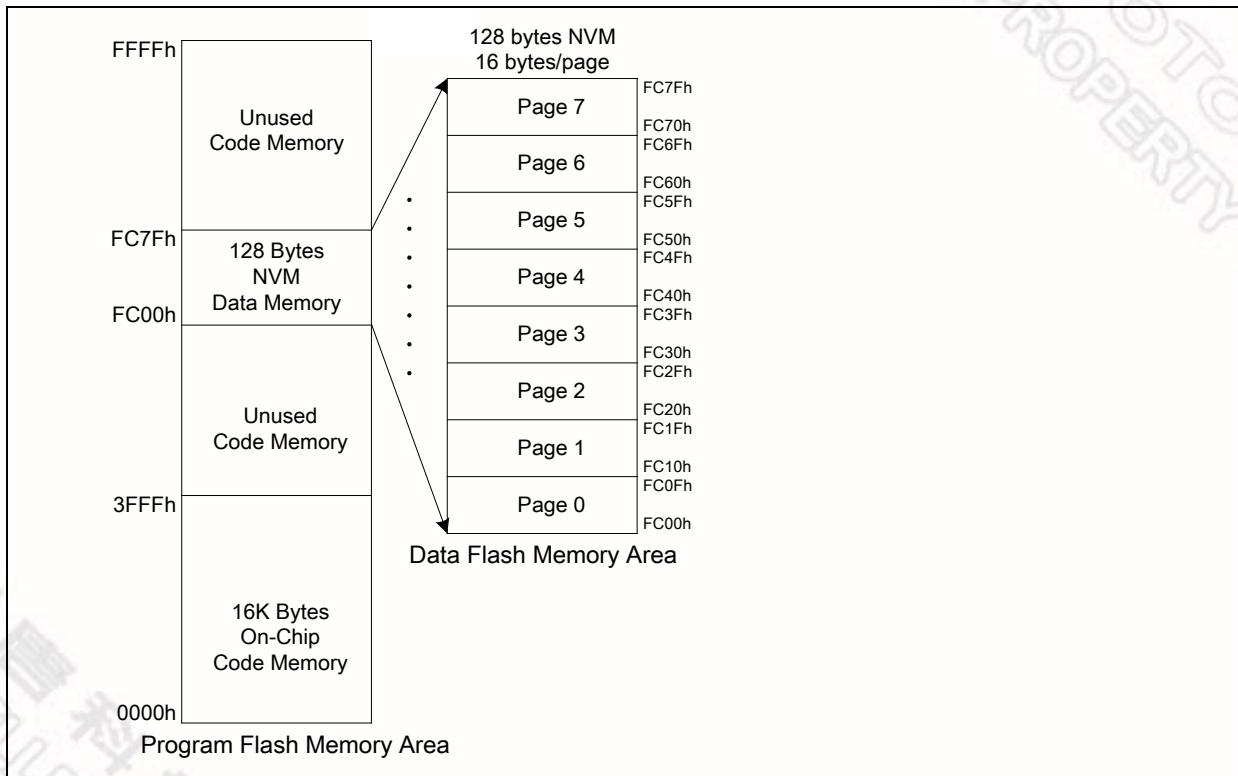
FFFFh
Unused Code Memory
FC7Fh
128 Bytes NVM Data Memory
FC00h
Unused Code Memory
3FFFh
16K Bytes On-Chip Code Memory
0000h
Program Flash Memory Area

128 bytes NVM
16 bytes/page

| Page | End | Start |
|---|---|---|
| Page 7 | FC7Fh | FC70h |
| Page 6 | FC6Fh | FC60h |
| Page 5 | FC5Fh | FC50h |
| Page 4 | FC4Fh | FC40h |
| Page 3 | FC3Fh | FC30h |
| Page 2 | FC2Fh | FC20h |
| Page 1 | FC1Fh | FC10h |
| Page 0 | FC0Fh | FC00h |

Data Flash Memory Area